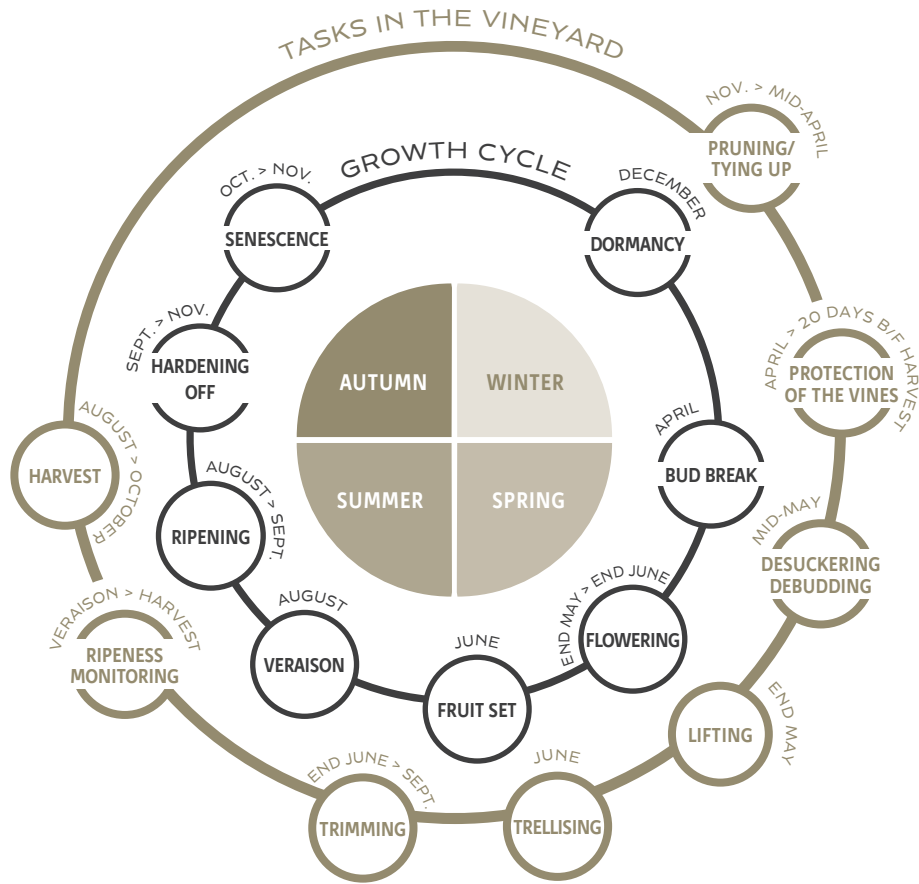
TASKS IN THE VINEYARD

NOV. > MID-APRIL
PRUNING/ TYING UP

APRIL > 20 DAYS B/F HARVEST
PROTECTION OF THE VINES

MID-MAY
DESUCKERING DEBUDDING

END MAY
LIFTING

JUNE
TRELLISING

END JUNE > SEPT.
TRIMMING

VERAISON > HARVEST
RIPENESS MONITORING

AUGUST > OCTOBER
HARVEST

GROWTH CYCLE

DECEMBER
DORMANCY

APRIL
BUD BREAK

END MAY > END JUNE
FLOWERING

JUNE
FRUIT SET

AUGUST
VERAISON

AUGUST > SEPT.
RIPENING

SEPT. > NOV.
HARDENING OFF

OCT. > NOV.
SENESCENCE

AUTUMN
WINTER
SUMMER
SPRING